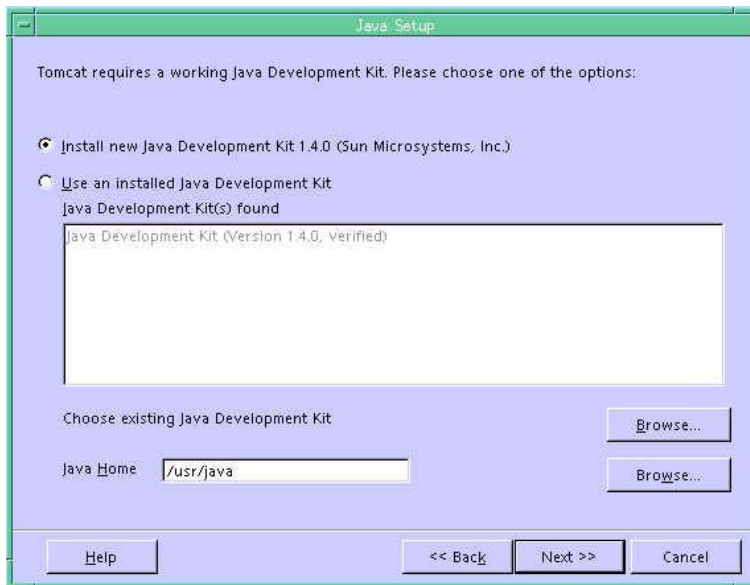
Java Setup

Tomcat requires a working Java Development Kit. Please choose one of the options:

Install new Java Development Kit 1.4.0 (Sun Microsystems, Inc.)

Use an installed Java Development Kit

Java Development Kit(s) found

Java Development Kit (Version 1.4.0, verified)

Choose existing Java Development Kit

Browse...

Java Home /usr/java

Browse...

Help

<< Back

Next >>

Cancel